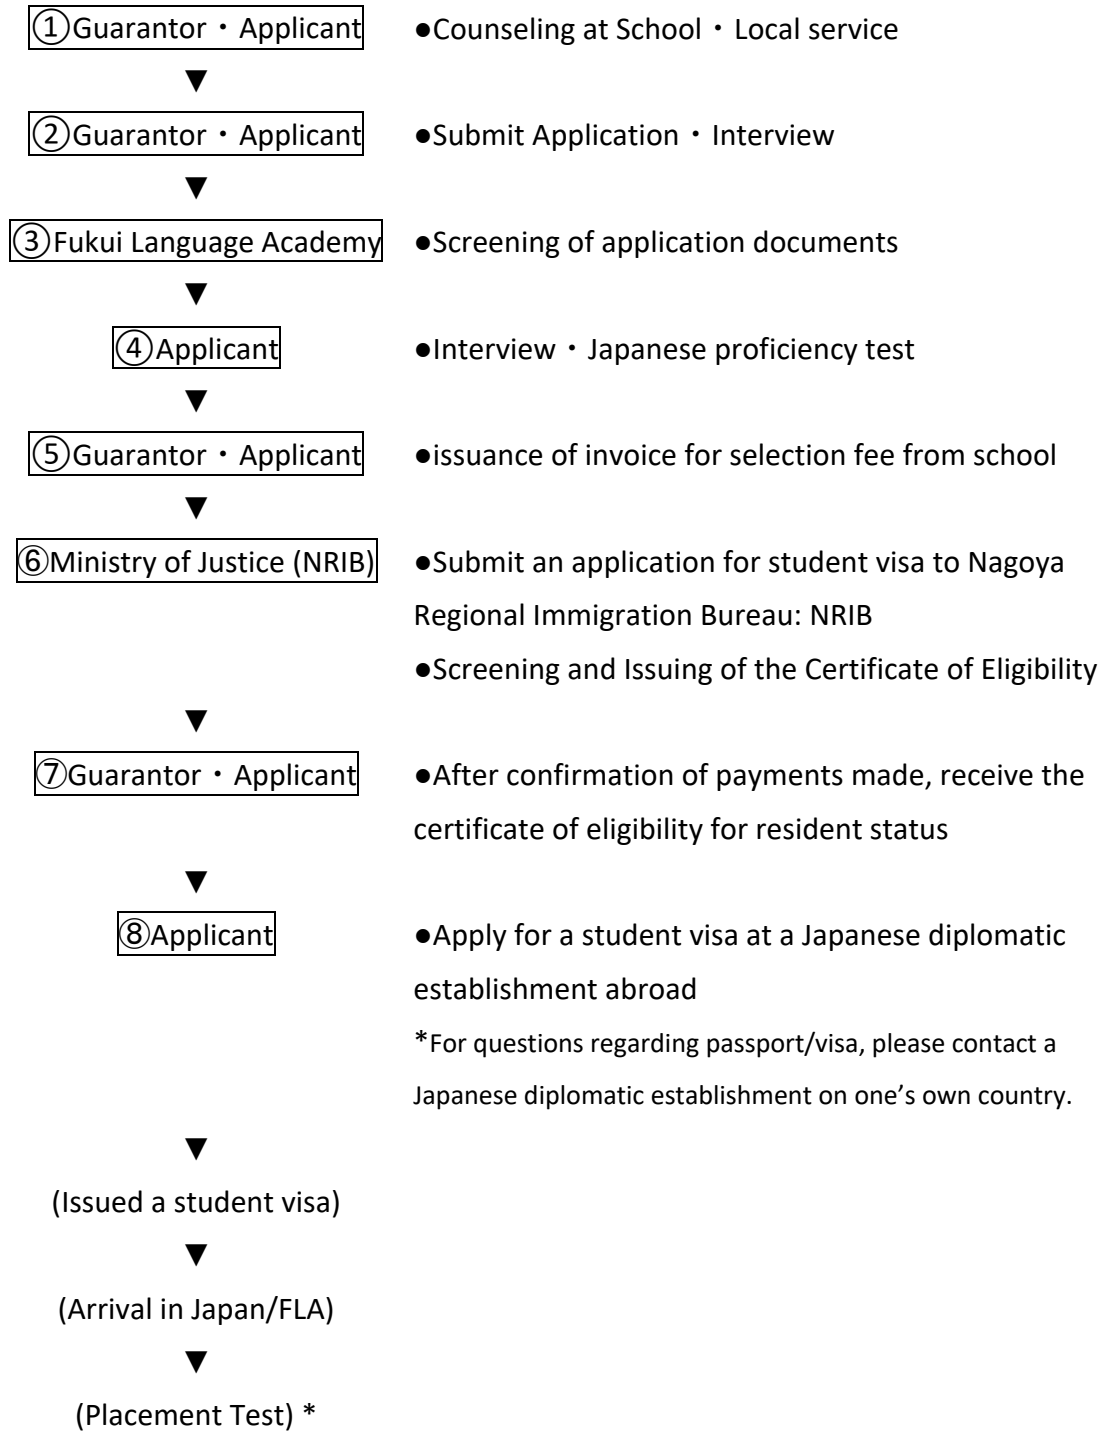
①Guarantor・Applicant ●Counseling at School・Local service

▼

②Guarantor・Applicant ●Submit Application・Interview

▼

③Fukui Language Academy ●Screening of application documents

▼

④Applicant ●Interview・Japanese proficiency test

▼

⑤Guarantor・Applicant ●issuance of invoice for selection fee from school

▼

⑥Ministry of Justice (NRIB) ●Submit an application for student visa to Nagoya Regional Immigration Bureau: NRIB

●Screening and Issuing of the Certificate of Eligibility

▼

⑦Guarantor・Applicant ●After confirmation of payments made, receive the certificate of eligibility for resident status

▼

⑧Applicant ●Apply for a student visa at a Japanese diplomatic establishment abroad

*For questions regarding passport/visa, please contact a Japanese diplomatic establishment on one's own country.

▼

(Issued a student visa)

▼

(Arrival in Japan/FLA)

▼

(Placement Test) *